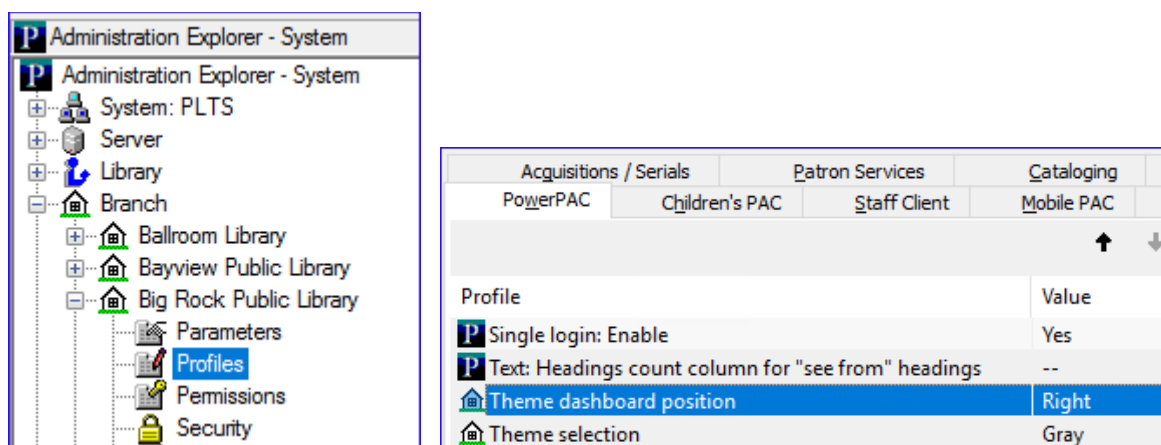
Administration Explorer - System

Administration Explorer - System
System: PLTS
Server
Library
Branch
Ballroom Library
Bayview Public Library
Big Rock Public Library
Parameters
Profiles
Permissions
Security

Acquisitions / Serials | Patron Services | Cataloging
PowerPAC | Children's PAC | Staff Client | Mobile PAC

| Profile | Value |
|---|---|
| Single login: Enable | Yes |
| Text: Headings count column for "see from" headings | -- |
| Theme dashboard position | Right |
| Theme selection | Gray |